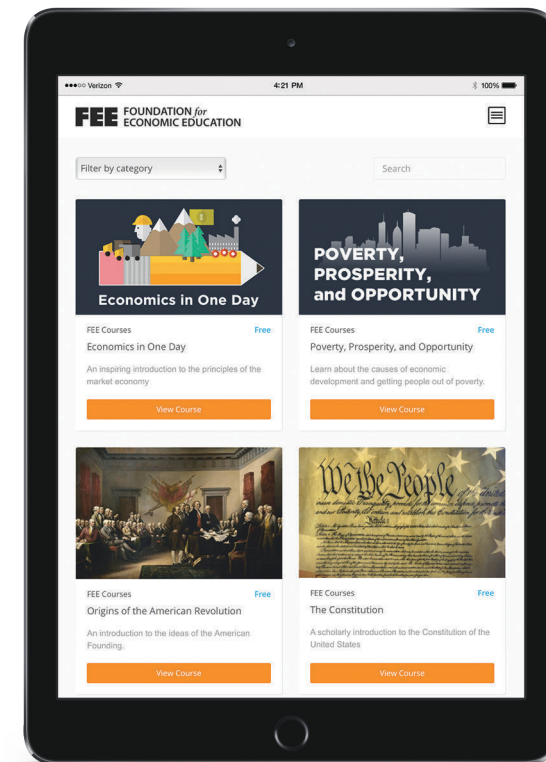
●●●○○ Verizon

4:21 PM

100%

FEE FOUNDATION for ECONOMIC EDUCATION

Filter by category

Search

Economics in One Day

FEE Courses

Free

Economics in One Day

An inspiring introduction to the principles of the market economy

View Course

POVERTY, PROSPERITY, and OPPORTUNITY

FEE Courses

Free

Poverty, Prosperity, and Opportunity

Learn about the causes of economic development and getting people out of poverty.

View Course

FEE Courses

Free

Origins of the American Revolution

An introduction to the ideas of the American Founding.

View Course

We the People

FEE Courses

Free

The Constitution

A scholarly introduction to the Constitution of the United States

View Course